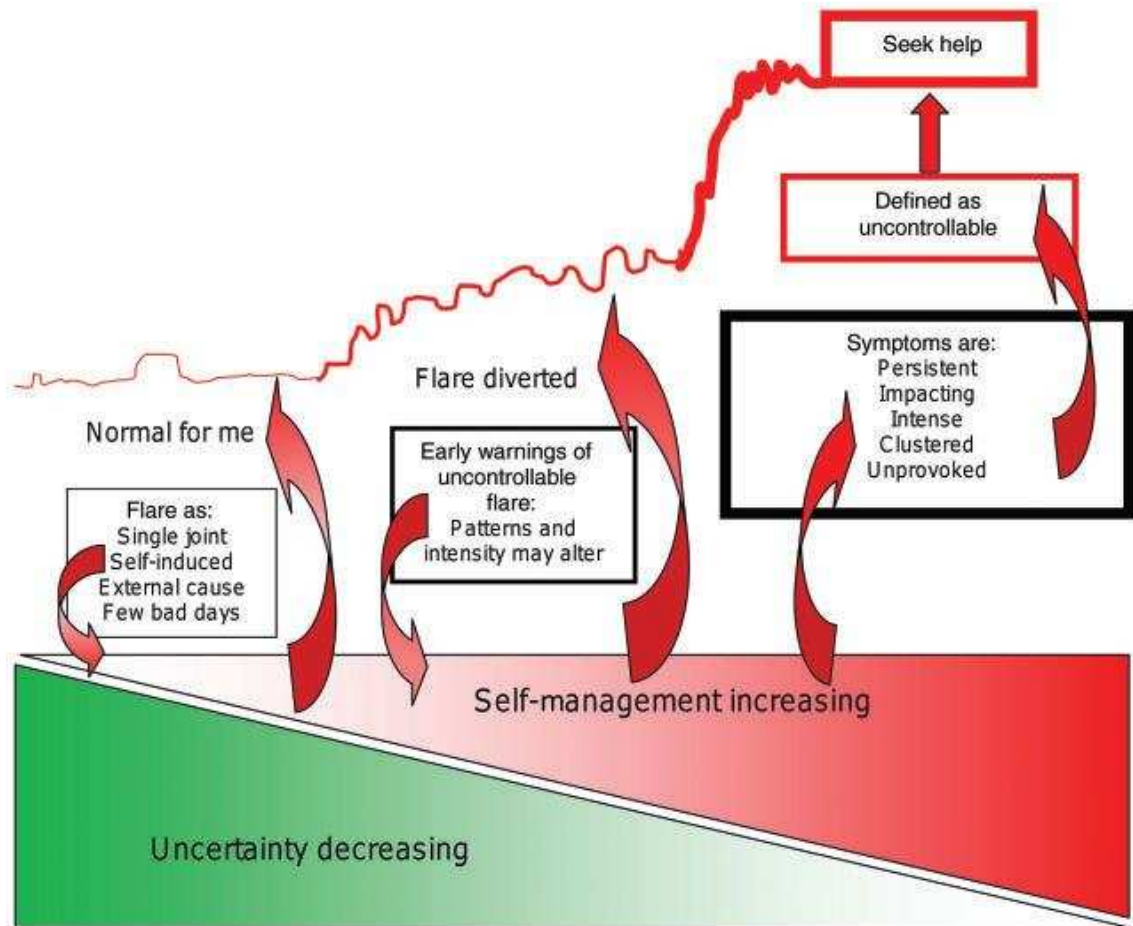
Seek help

Defined as uncontrollable

Symptoms are:
Persistent
Impacting
Intense
Clustered
Unprovoked

Flare diverted

Normal for me

Early warnings of uncontrollable flare:
Patterns and intensity may alter

Flare as:
Single joint
Self-induced
External cause
Few bad days

Self-management increasing

Uncertainty decreasing